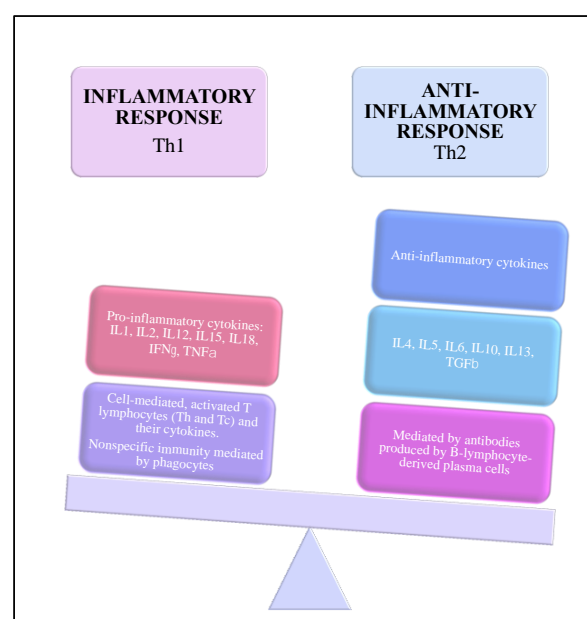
INFLAMMATORY RESPONSE
Th1

ANTI-INFLAMMATORY RESPONSE
Th2

Pro-inflammatory cytokines: IL1, IL2, IL12, IL15, IL18, IFNg, TNFa

Cell-mediated, activated T lymphocytes (Th and Tc) and their cytokines.
Nonspecific immunity mediated by phagocytes

Anti-inflammatory cytokines

IL4, IL5, IL6, IL10, IL13, TGFb

Mediated by antibodies produced by B-lymphocyte-derived plasma cells